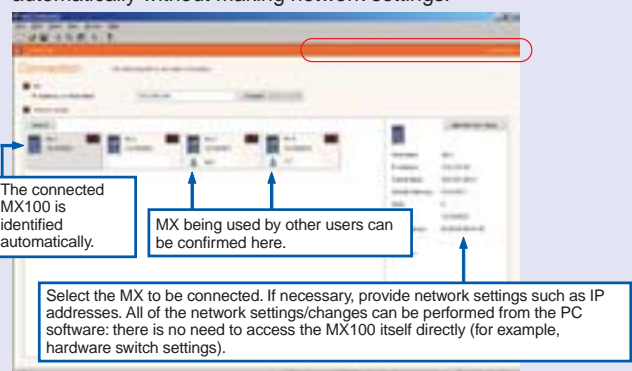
automatically without making network settings.

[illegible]

Connection

The connected MX100 is identified automatically.

MX being used by other users can be confirmed here.

Select the MX to be connected. If necessary, provide network settings such as IP addresses. All of the network settings/changes can be performed from the PC software: there is no need to access the MX100 itself directly (for example, hardware switch settings).